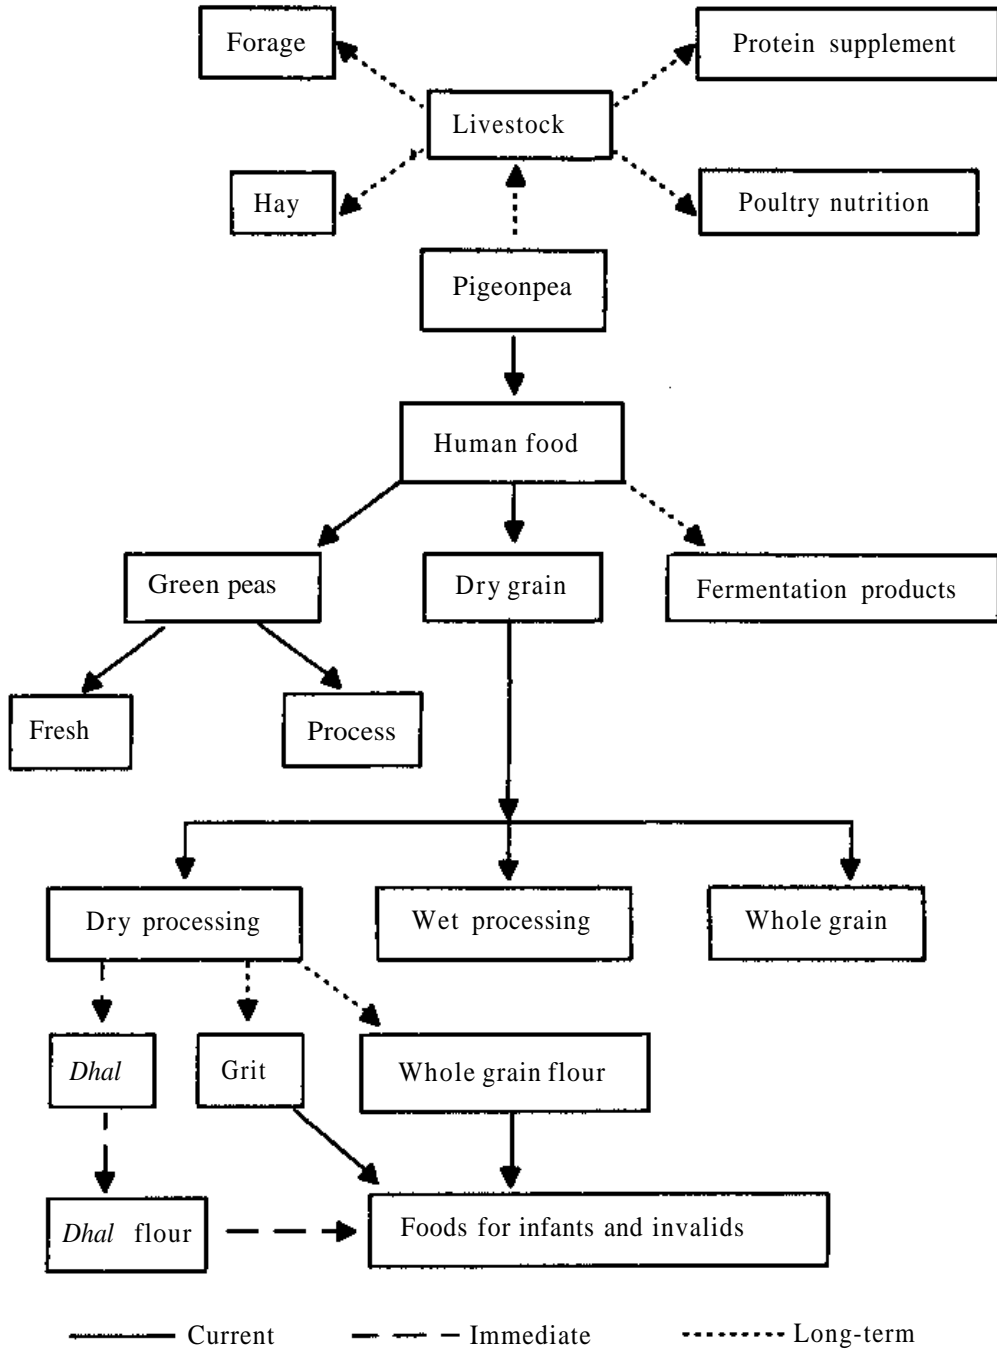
Forage

Protein supplement

Livestock

Hay

Poultry nutrition

Pigeonpea

Human food

Green peas

Dry grain

Fermentation products

Fresh

Process

Dry processing

Wet processing

Whole grain

Dhal

Grit

Whole grain flour

Dhal flour

Foods for infants and invalids

Current

Immediate

Long-term